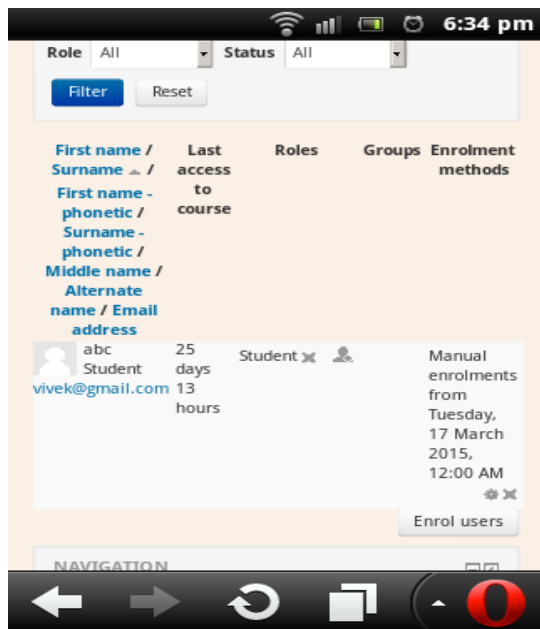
6:34 pm

Role All Status All

Filter Reset

| First name / Surname / First name - phonetic / Surname - phonetic / Middle name / Alternate name / Email address | Last access to course | Roles | Groups | Enrolment methods |
|---|---|---|---|---|
| abc Student vivek@gmail.com | 25 days 13 hours | Student | | Manual enrolments from Tuesday, 17 March 2015, 12:00 AM |

Enrol users

NAVIGATION